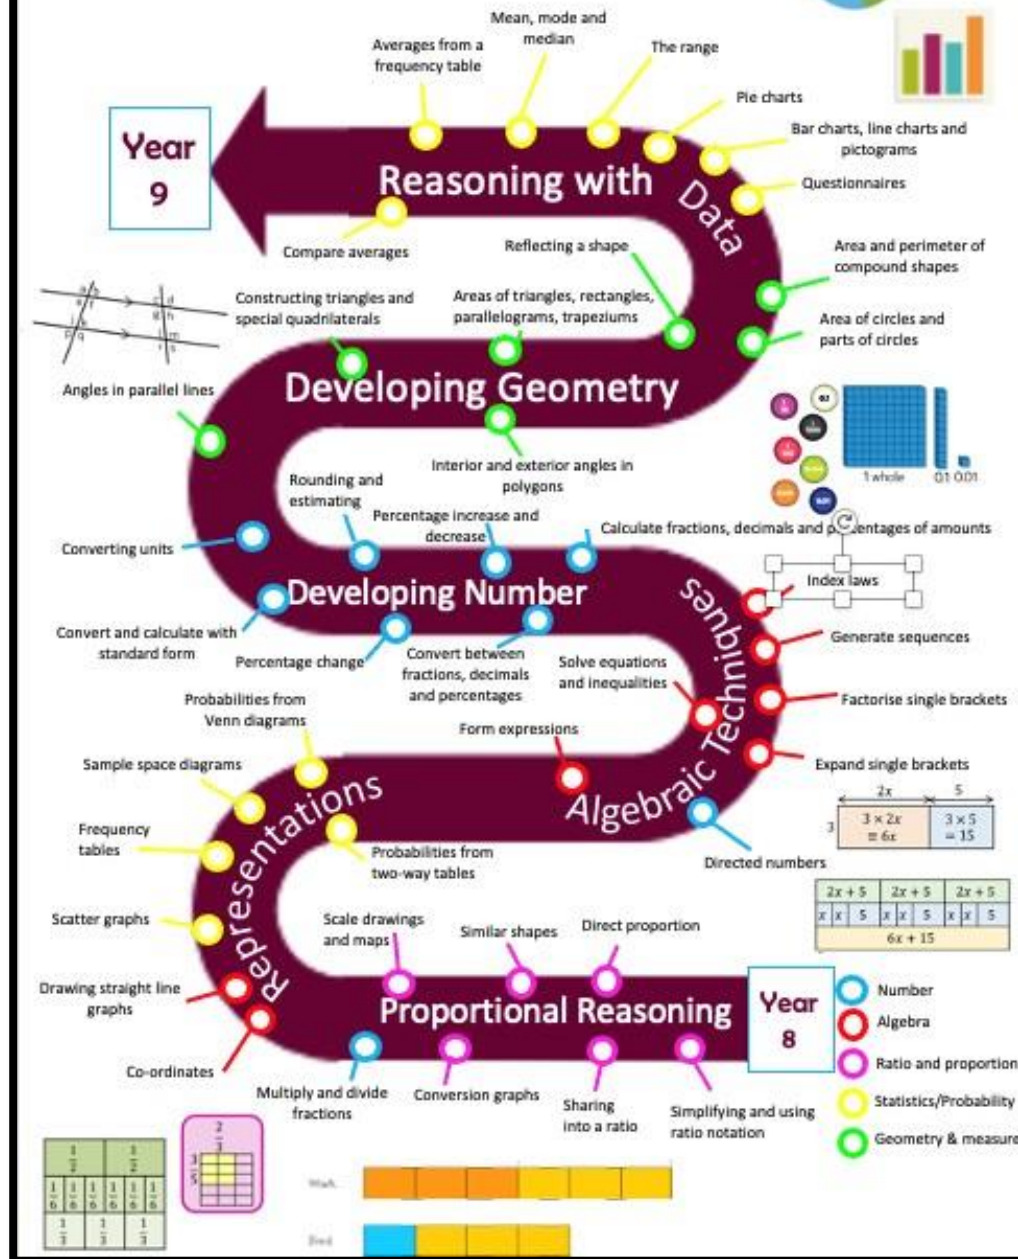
Year 9

Mean, mode and median

Averages from a frequency table

The range

Pie charts

Bar charts, line charts and pictograms

Questionnaires

Reasoning with Data

Compare averages

Reflecting a shape

Area and perimeter of compound shapes

Constructing triangles and special quadrilaterals

Areas of triangles, rectangles, parallelograms, trapeziums

Area of circles and parts of circles

Angles in parallel lines

Developing Geometry

Interior and exterior angles in polygons

Rounding and estimating

1 whole 0.1 0.01

Percentage increase and decrease

Calculate fractions, decimals and percentages of amounts

Converting units

Developing Number

Index laws

Convert and calculate with standard form

Percentage change

Convert between fractions, decimals and percentages

Solve equations and inequalities

Generate sequences

Factorise single brackets

Probabilities from Venn diagrams

Form expressions

Algebraic Techniques

Expand single brackets

Sample space diagrams

$2x$ $5$ $3$ $3 \times 2x = 6x$ $3 \times 5 = 15$

Frequency tables

Representations

Probabilities from two-way tables

Directed numbers

$2x+5$ $2x+5$ $2x+5$ $x$ $x$ $5$ $x$ $x$ $5$ $x$ $x$ $5$ $6x+15$

Scatter graphs

Scale drawings and maps

Similar shapes

Direct proportion

Drawing straight line graphs

Proportional Reasoning

Year 8

Number

Algebra

Ratio and proportion

Statistics/Probability

Geometry & measure

Co-ordinates

Multiply and divide fractions

Conversion graphs

Sharing into a ratio

Simplifying and using ratio notation

$\frac{1}{2}$ $\frac{1}{2}$ $\frac{1}{6}$ $\frac{1}{6}$ $\frac{1}{6}$ $\frac{1}{6}$ $\frac{1}{6}$ $\frac{1}{6}$ $\frac{1}{3}$ $\frac{1}{3}$ $\frac{1}{3}$

$\frac{2}{3}$ $\frac{3}{5}$

Mark

Fred